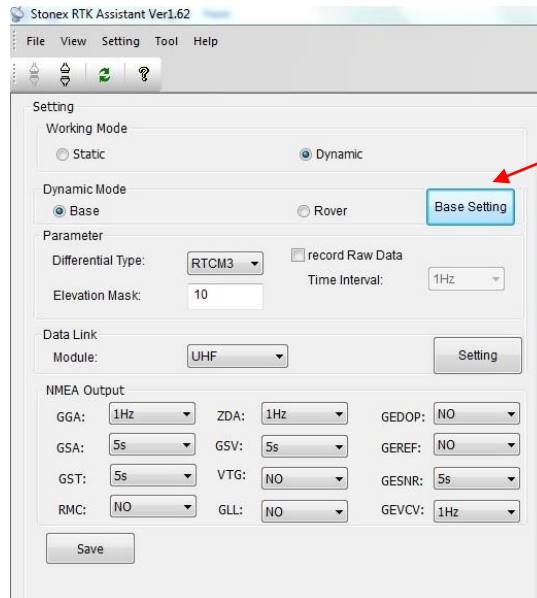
Stonex RTK Assistant Ver1.62

File View Setting Tool Help

Setting

Working Mode

Static

Dynamic

Dynamic Mode

Base

Rover

Base Setting

Parameter

Differential Type: RTCM3

record Raw Data

Time Interval: 1Hz

Elevation Mask: 10

Data Link

Module: UHF

Setting

NMEA Output

| GGA: | 1Hz | ZDA: | 1Hz | GEDOP: | NO |
|---|---|---|---|---|---|
| GSA: | 5s | GSV: | 5s | GEREF: | NO |
| GST: | 5s | VTG: | NO | GESNR: | 5s |
| RMC: | NO | GLL: | NO | GEVCV: | 1Hz |

Save